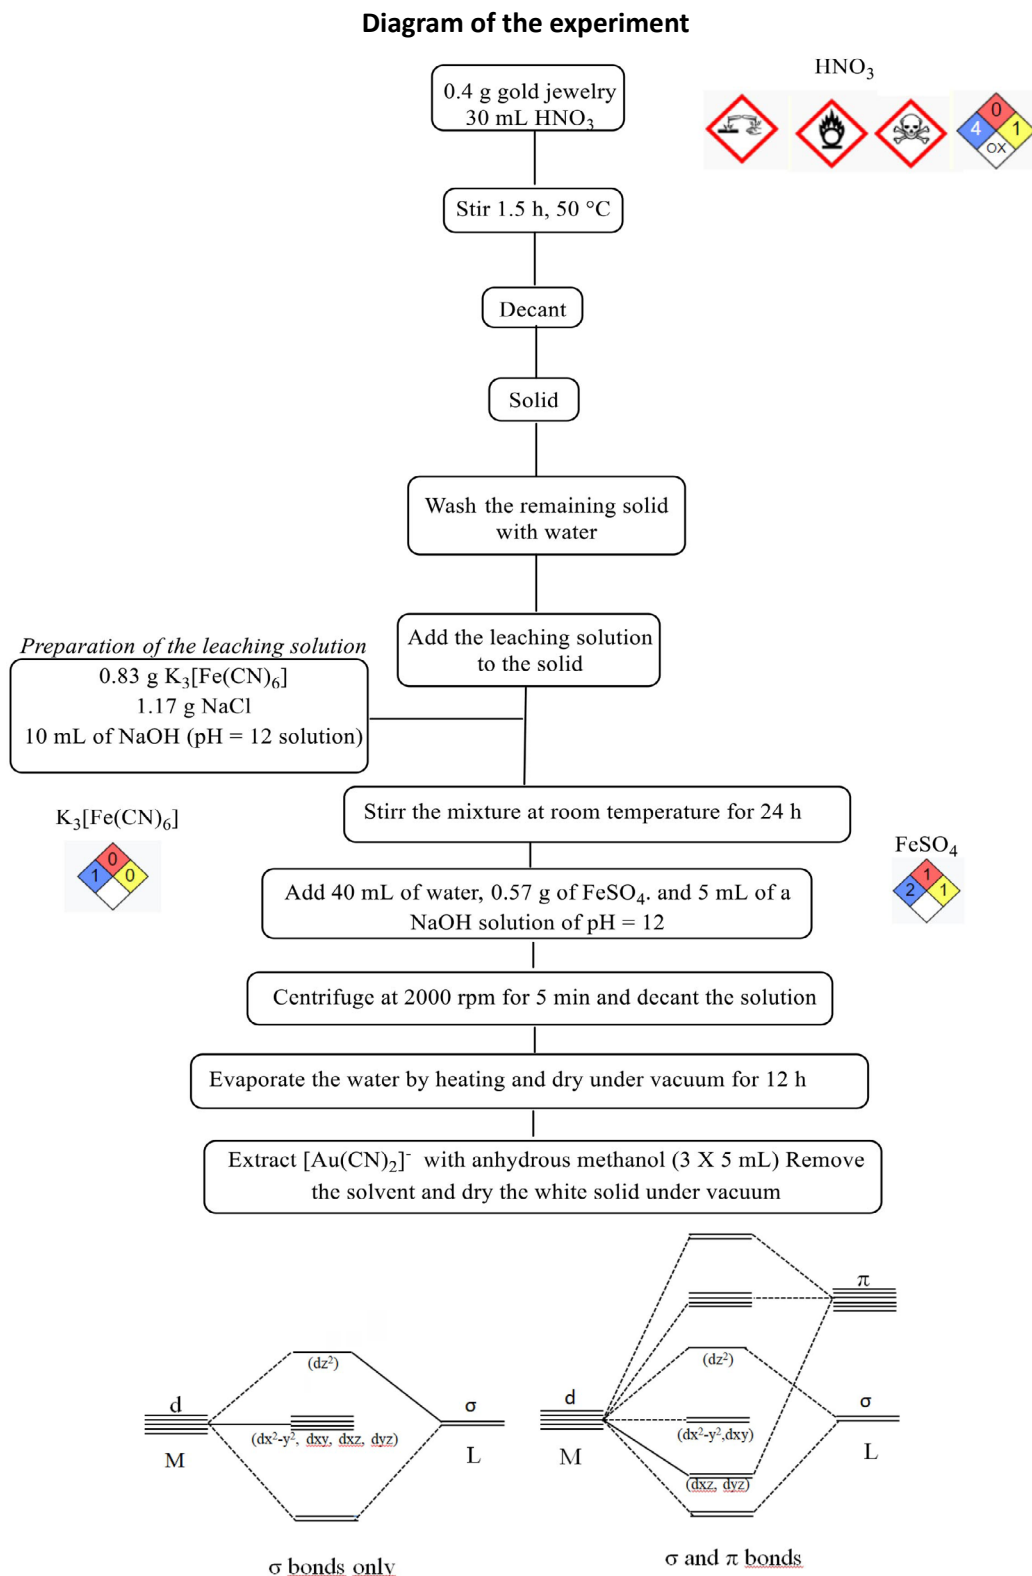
Diagram of the experiment

HNO$_3$

4 0 1 OX

0.4 g gold jewelry
30 mL HNO$_3$

Stir 1.5 h, 50 °C

Decant

Solid

Wash the remaining solid with water

Preparation of the leaching solution

0.83 g K$_3$[Fe(CN)$_6$]
1.17 g NaCl
10 mL of NaOH (pH = 12 solution)

Add the leaching solution to the solid

K$_3$[Fe(CN)$_6$]

1 0 0

Stirr the mixture at room temperature for 24 h

FeSO$_4$

2 1 1

Add 40 mL of water, 0.57 g of FeSO$_4$. and 5 mL of a NaOH solution of pH = 12

Centrifuge at 2000 rpm for 5 min and decant the solution

Evaporate the water by heating and dry under vacuum for 12 h

Extract [Au(CN)$_2$]$^-$ with anhydrous methanol (3 X 5 mL) Remove the solvent and dry the white solid under vacuum

d
M
(dz$^2$)
(dx$^2$-y$^2$, dxy, dxz, dyz)
σ
L
σ bonds only

π
d
M
(dz$^2$)
(dx$^2$-y$^2$,dxy)
(dxz, dyz)
σ
L
σ and π bonds